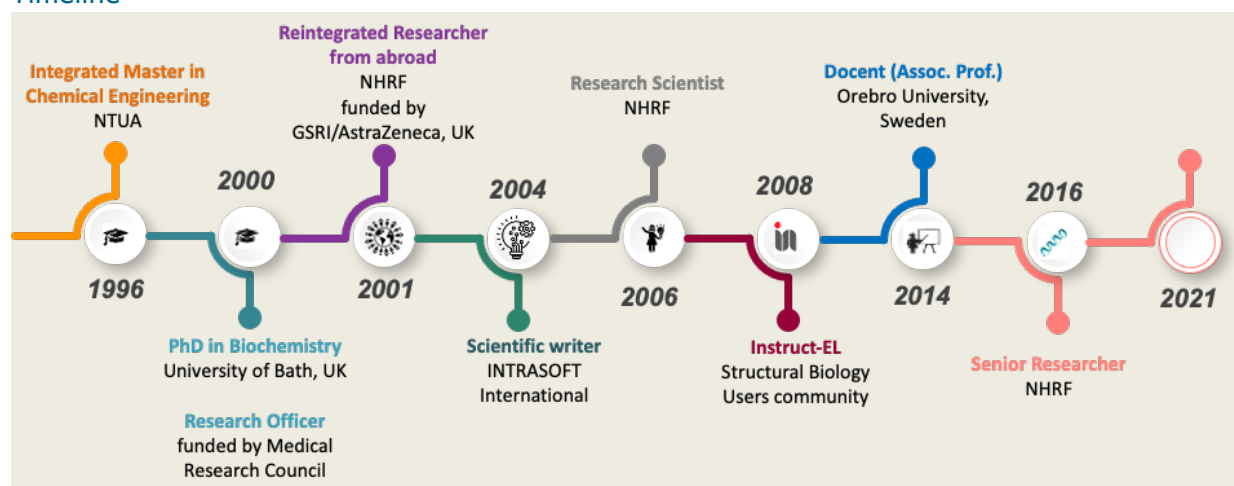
Integrated Master in Chemical Engineering
NTUA

1996

2000

PhD in Biochemistry
University of Bath, UK

Research Officer
funded by Medical Research Council

Reintegrated Researcher from abroad
NHRF
funded by
GSRI/AstraZeneca, UK

2001

2004

Scientific writer
INTRASOFT International

Research Scientist
NHRF

2006

2008

Instruct-EL
Structural Biology Users community

Docent (Assoc. Prof.)
Orebro University, Sweden

2014

2016

Senior Researcher
NHRF

2021